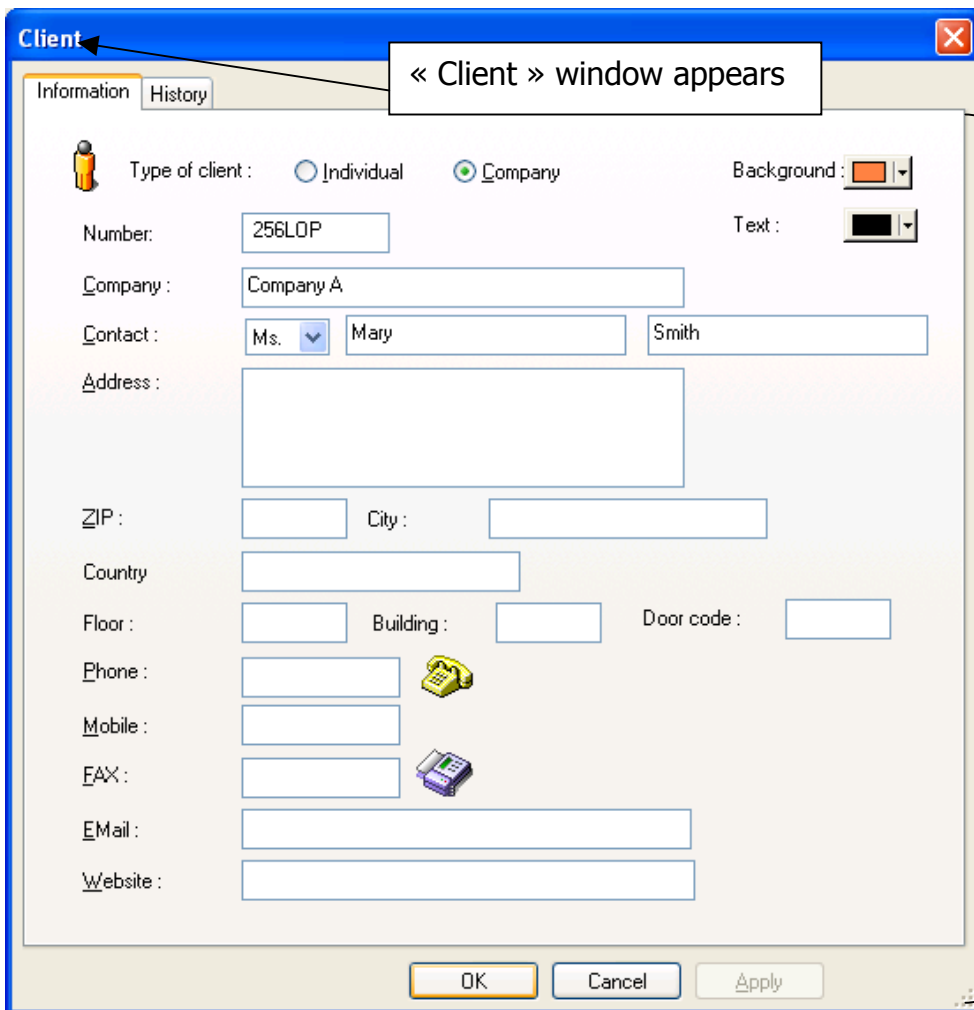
Client

« Client » window appears

Information History

Type of client : Individual Company

Background :

Text :

Number: 256LOP

Company : Company A

Contact : Ms. Mary Smith

Address :

ZIP : City :

Country

Floor : Building : Door code :

Phone :

Mobile :

FAX :

EMail :

Website :

OK Cancel Apply